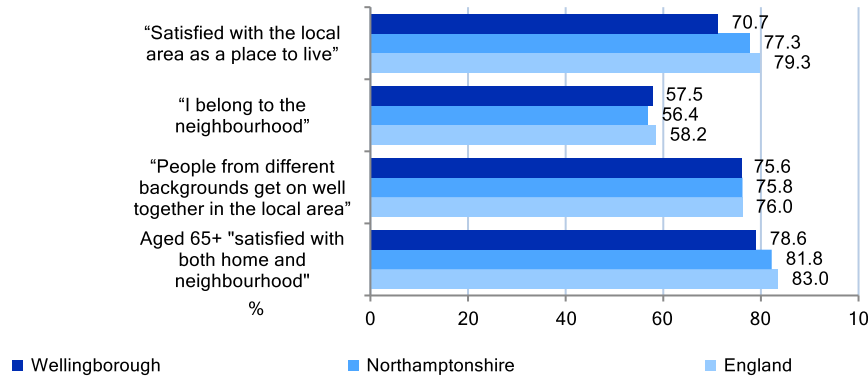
“Satisfied with the local area as a place to live”

70.7
77.3
79.3

“I belong to the neighbourhood”

57.5
56.4
58.2

“People from different backgrounds get on well together in the local area”

75.6
75.8
76.0

Aged 65+ "satisfied with both home and neighbourhood"

78.6
81.8
83.0

%

0
20
40
60
80
10

Wellingborough
Northamptonshire
England